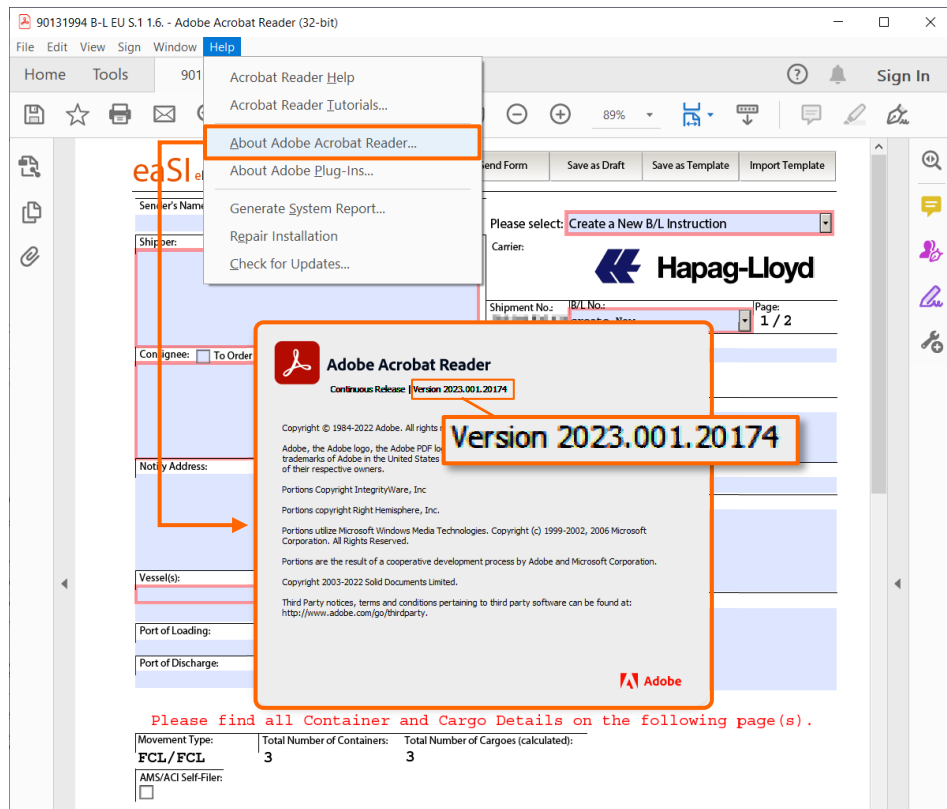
90131994 B-L EU S.1 1.6. - Adobe Acrobat Reader (32-bit)

File Edit View Sign Window Help

Home Tools 901

Sign In

89%

Acrobat Reader Help
Acrobat Reader Tutorials...
About Adobe Acrobat Reader...
About Adobe Plug-Ins...
Generate System Report...
Repair Installation
Check for Updates...

eaSI

end Form | Save as Draft | Save as Template | Import Template

Sender's Nam

Please select: Create a New B/L Instruction

Shipper:

Carrier:

Hapag-Lloyd

Shipment No.: B/L No.: Page: 1 / 2

Consignee: To Order

Notify Address:

Vessel(s):

Port of Loading:

Port of Discharge:

Adobe Acrobat Reader

Continuous Release | Version 2023.001.20174

Version 2023.001.20174

Copyright © 1984-2022 Adobe. All rights r

Adobe, the Adobe logo, the Adobe PDF lo trademarks of Adobe in the United States of their respective owners.

Portions Copyright IntegrityWare, Inc

Portions copyright Right Hemisphere, Inc.

Portions utilize Microsoft Windows Media Technologies. Copyright (c) 1999-2002, 2006 Microsoft Corporation. All Rights Reserved.

Portions are the result of a cooperative development process by Adobe and Microsoft Corporation.

Copyright 2003-2022 Solid Documents Limited.

Third Party notices, terms and conditions pertaining to third party software can be found at: http://www.adobe.com/go/thirdparty.

Adobe

Please find all Container and Cargo Details on the following page(s).

| Movement Type: | Total Number of Containers: | Total Number of Cargoes (calculated): |
|---|---|---|
| FCL/FCL | 3 | 3 |

AMS/ACI Self-Filer: